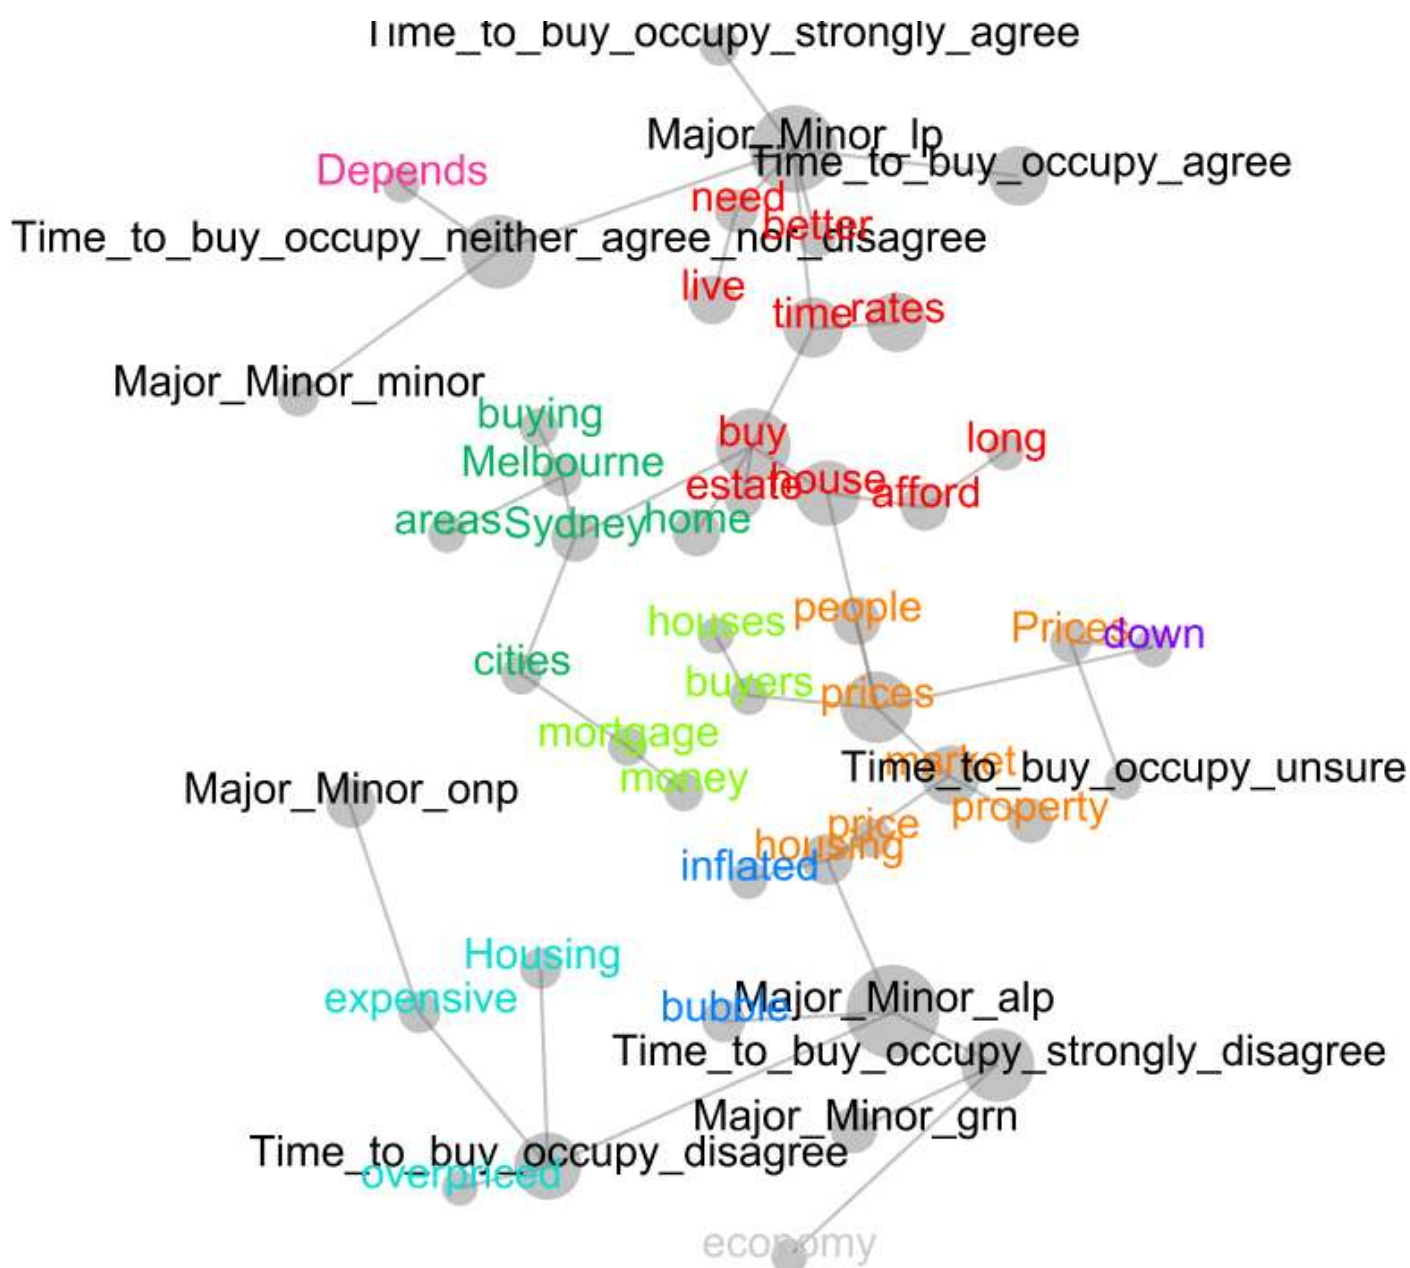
Time_to_buy_occupy_strongly_agree
Major_Minor_lp
Time_to_buy_occupy_agree
Depends
need
better
Time_to_buy_occupy_neither_agree_nor_disagree
live
time
rates
Major_Minor_minor
buying
buy
long
Melbourne
estate
house
afford
areas
Sydney
home
houses
people
Price
down
cities
buyers
prices
mortgage
Time_to_buy_occupy_unsure
market
Major_Minor_onp
money
property
price
housing
inflated
Housing
expensive
bubble
Major_Minor_alp
Time_to_buy_occupy_strongly_disagree
Major_Minor_grn
Time_to_buy_occupy_disagree
overpriced
economy